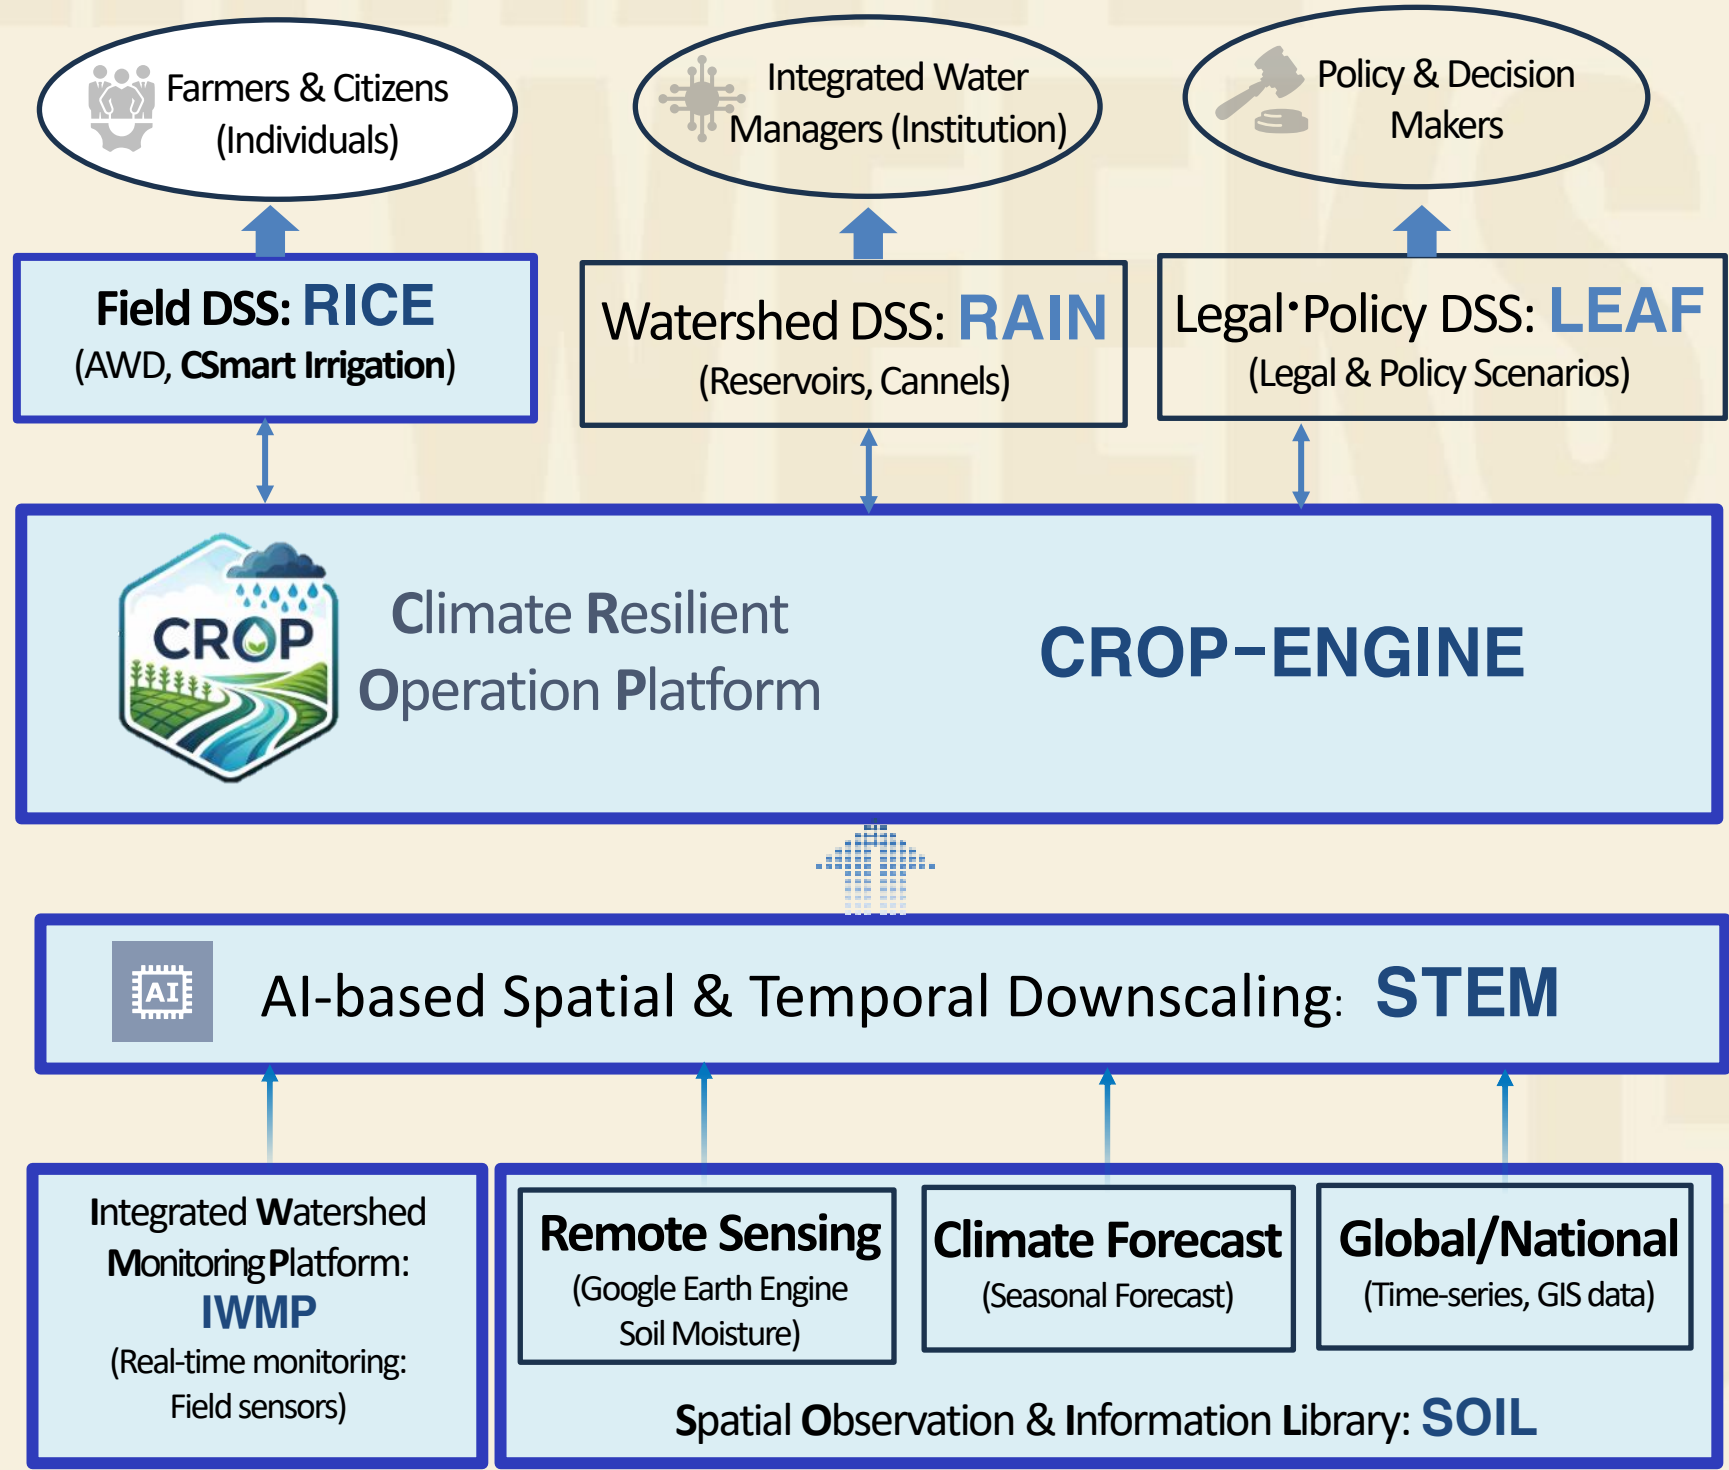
Farmers & Citizens (Individuals)

Integrated Water Managers (Institution)

Policy & Decision Makers

Field DSS: RICE
(AWD, CSmart Irrigation)

Watershed DSS: RAIN
(Reservoirs, Cannels)

Legal·Policy DSS: LEAF
(Legal & Policy Scenarios)

CROP

Climate Resilient Operation Platform

CROP-ENGINE

AI

AI-based Spatial & Temporal Downscaling: STEM

Integrated Watershed Monitoring Platform:
IWMP
(Real-time monitoring: Field sensors)

Remote Sensing
(Google Earth Engine Soil Moisture)

Climate Forecast
(Seasonal Forecast)

Global/National
(Time-series, GIS data)

Spatial Observation & Information Library: SOIL